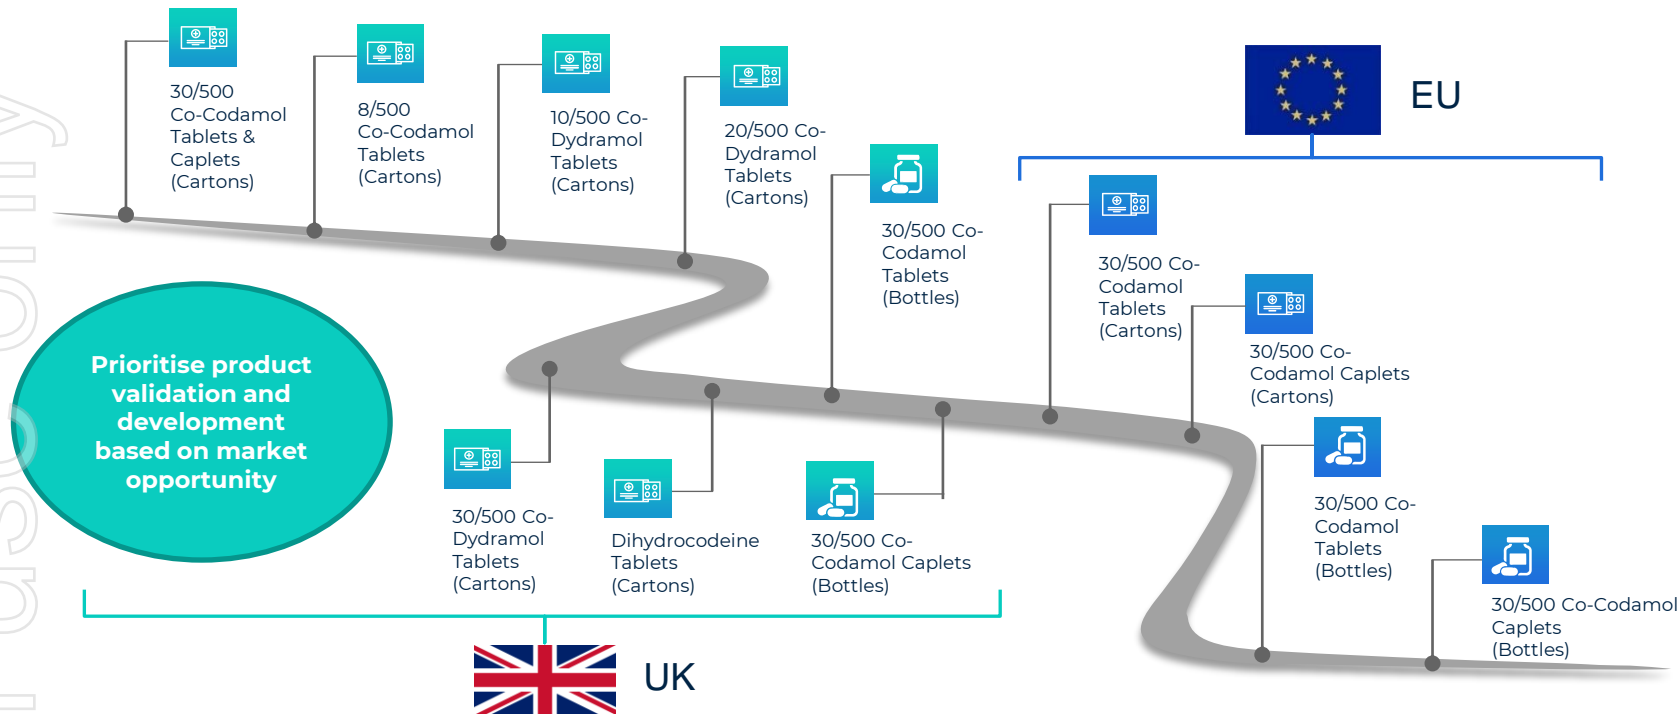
30/500 Co-Codamol Tablets & Caplets (Cartons)

8/500 Co-Codamol Tablets (Cartons)

10/500 Co-Dydramol Tablets (Cartons)

20/500 Co-Dydramol Tablets (Cartons)

30/500 Co-Codamol Tablets (Bottles)

EU

30/500 Co-Codamol Tablets (Cartons)

30/500 Co-Codamol Caplets (Cartons)

Prioritise product validation and development based on market opportunity

30/500 Co-Dydramol Tablets (Cartons)

Dihydrocodeine Tablets (Cartons)

30/500 Co-Codamol Caplets (Bottles)

30/500 Co-Codamol Tablets (Bottles)

30/500 Co-Codamol Caplets (Bottles)

UK